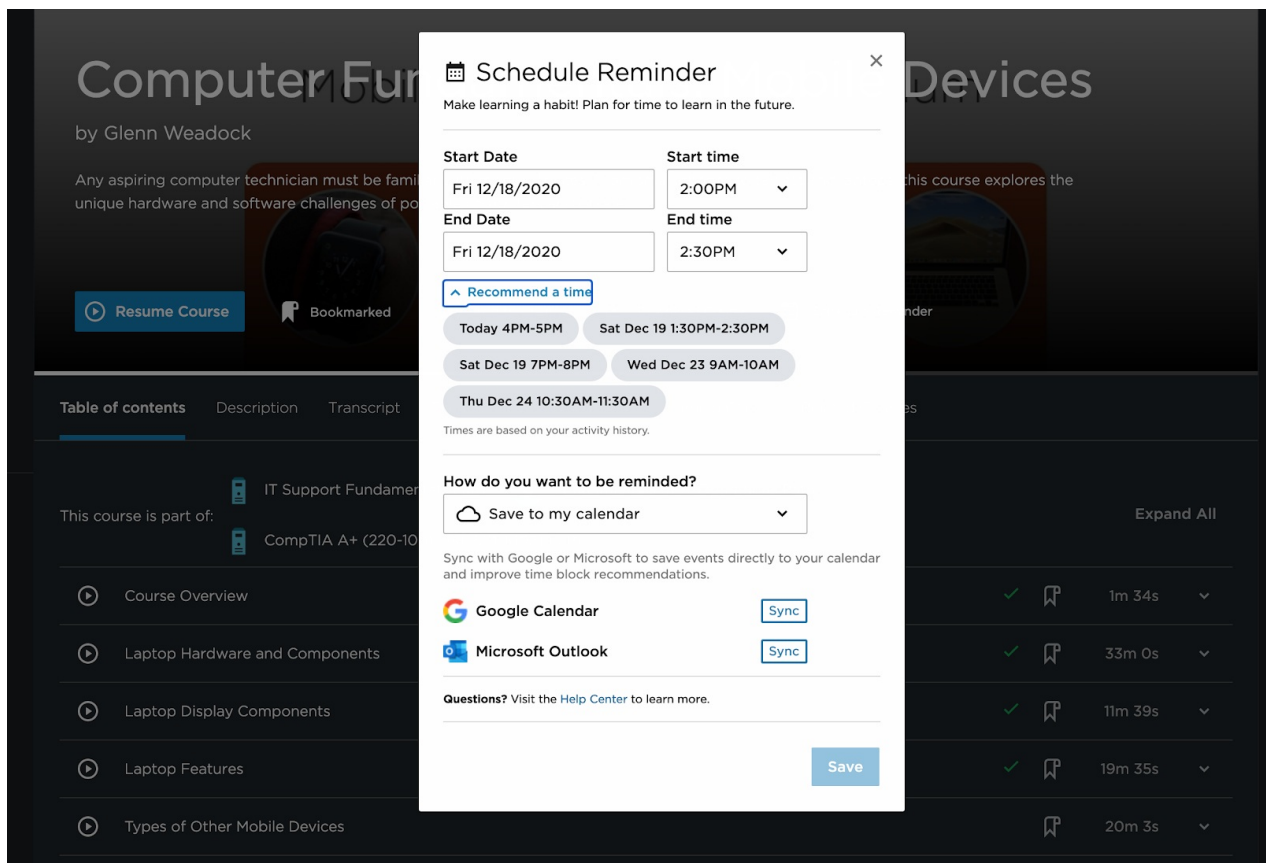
Computer Fu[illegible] Devices

by Glenn Weadock

Any aspiring computer technician must be fami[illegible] this course explores the unique hardware and software challenges of po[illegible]

Resume Course

Bookmarked

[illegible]nder

Table of contents Description Transcript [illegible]es

This course is part of:

IT Support Fundamen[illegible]

CompTIA A+ (220-10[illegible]

Expand All

Course Overview 1m 34s

Laptop Hardware and Components 33m 0s

Laptop Display Components 11m 39s

Laptop Features 19m 35s

Types of Other Mobile Devices 20m 3s

Schedule Reminder

×

Make learning a habit! Plan for time to learn in the future.

Start Date
Fri 12/18/2020

Start time
2:00PM

End Date
Fri 12/18/2020

End time
2:30PM

Recommend a time

Today 4PM-5PM

Sat Dec 19 1:30PM-2:30PM

Sat Dec 19 7PM-8PM

Wed Dec 23 9AM-10AM

Thu Dec 24 10:30AM-11:30AM

Times are based on your activity history.

How do you want to be reminded?

Save to my calendar

Sync with Google or Microsoft to save events directly to your calendar and improve time block recommendations.

Google Calendar Sync

Microsoft Outlook Sync

Questions? Visit the Help Center to learn more.

Save